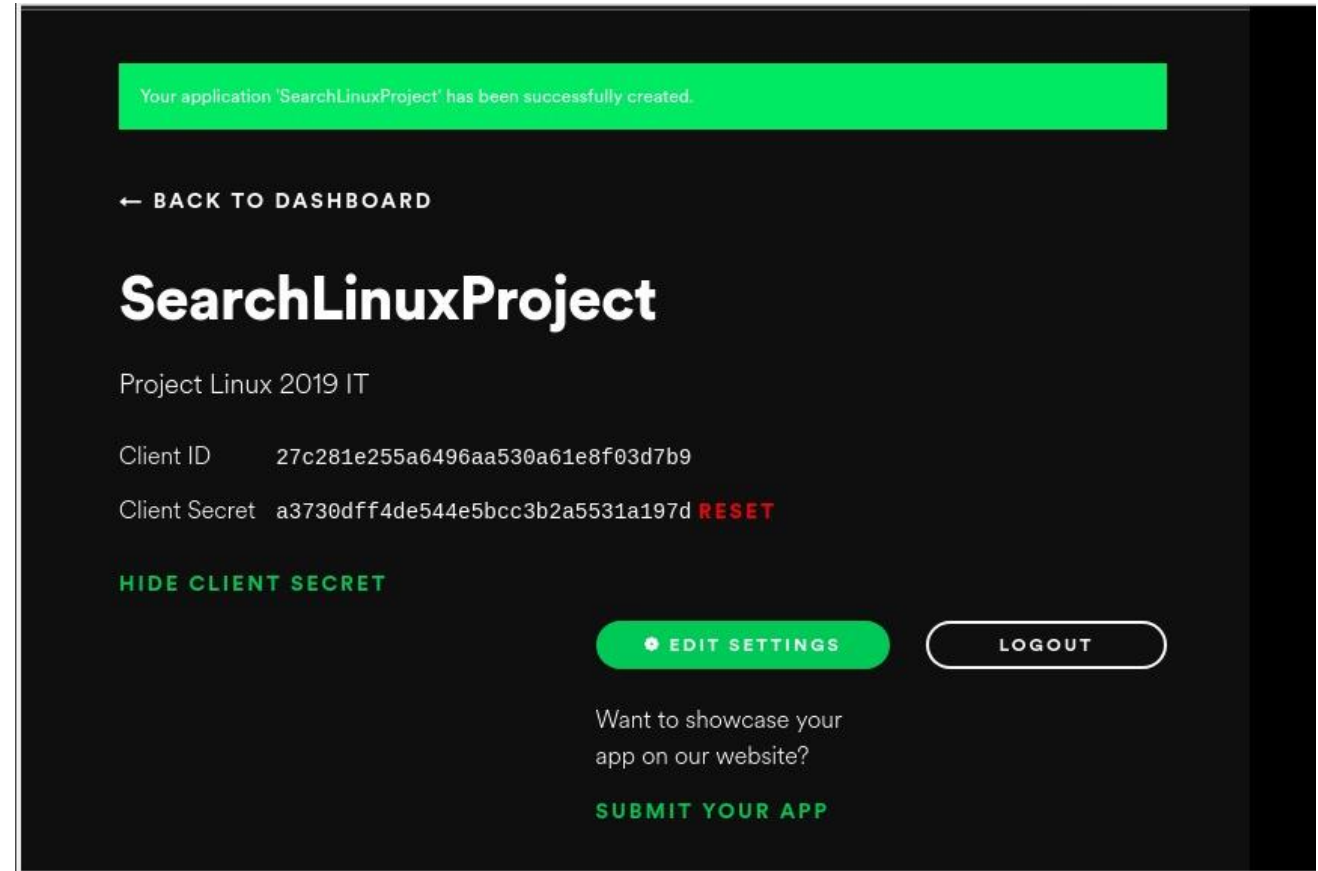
Your application 'SearchLinuxProject' has been successfully created.

← BACK TO DASHBOARD

SearchLinuxProject

Project Linux 2019 IT

Client ID 27c281e255a6496aa530a61e8f03d7b9

Client Secret a3730dff4de544e5bcc3b2a5531a197d RESET

HIDE CLIENT SECRET

EDIT SETTINGS

LOGOUT

Want to showcase your app on our website?

SUBMIT YOUR APP